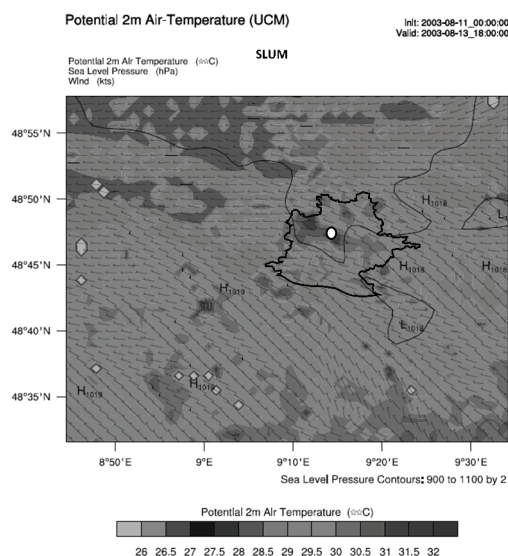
Potential 2m Air-Temperature (UCM)

Init: 2003-08-11_00:00:00
Valid: 2003-08-13_18:00:00

SLUM

Potential 2m Air Temperature (☆☆C)
Sea Level Pressure (hPa)
Wind (kts)

48°55'N

48°50'N

48°45'N

48°40'N

48°35'N

$H_{1018}$

$H_{1018}$

$H_{1018}$

$L_{1018}$

$H_{1019}$

$H_{1019}$

8°50'E 9°E 9°10'E 9°20'E 9°30'E

Sea Level Pressure Contours: 900 to 1100 by 2

Potential 2m Air Temperature (☆☆C)

26 26.5 27 27.5 28 28.5 29 29.5 30 30.5 31 31.5 32